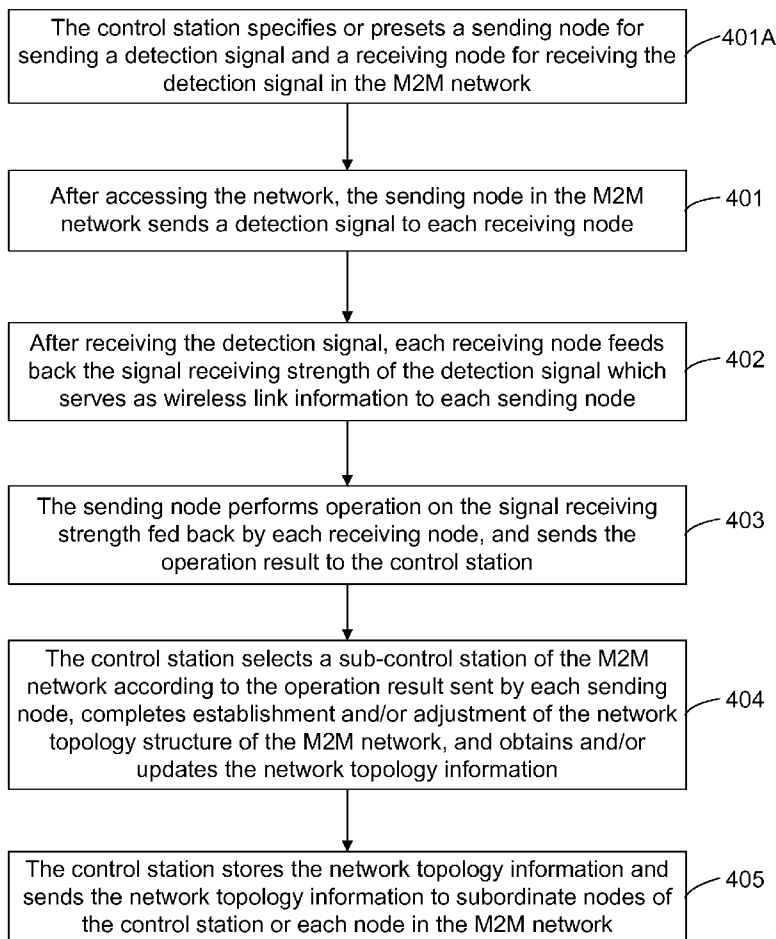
The control station specifies or presets a sending node for sending a detection signal and a receiving node for receiving the detection signal in the M2M network

401A

After accessing the network, the sending node in the M2M network sends a detection signal to each receiving node

401

After receiving the detection signal, each receiving node feeds back the signal receiving strength of the detection signal which serves as wireless link information to each sending node

402

The sending node performs operation on the signal receiving strength fed back by each receiving node, and sends the operation result to the control station

403

The control station selects a sub-control station of the M2M network according to the operation result sent by each sending node, completes establishment and/or adjustment of the network topology structure of the M2M network, and obtains and/or updates the network topology information

404

The control station stores the network topology information and sends the network topology information to subordinate nodes of the control station or each node in the M2M network

405